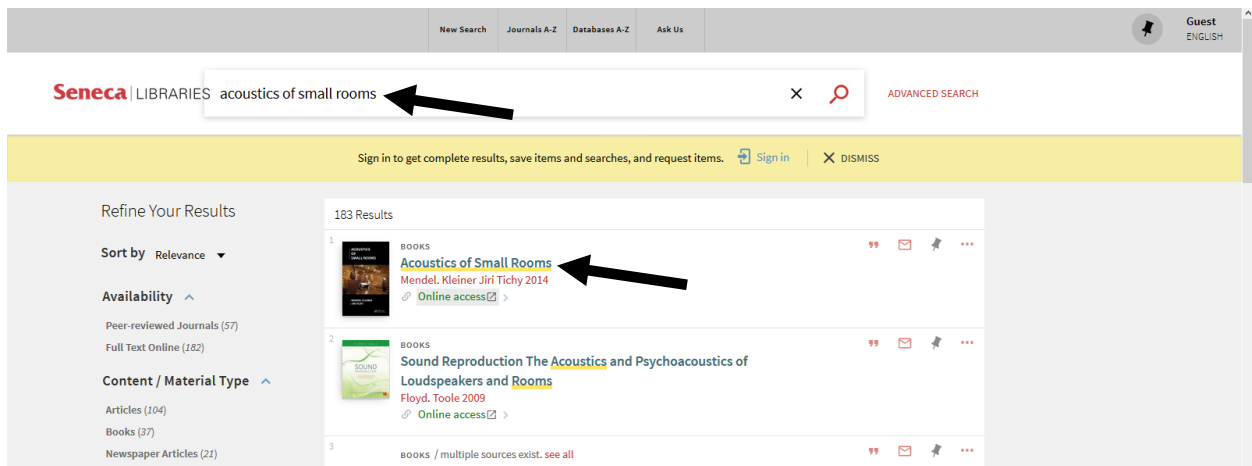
New Search | Journals A-Z | Databases A-Z | Ask Us

Guest
ENGLISH

Seneca | LIBRARIES

acoustics of small rooms

ADVANCED SEARCH

Sign in to get complete results, save items and searches, and request items. Sign in | DISMISS

Refine Your Results

Sort by Relevance

Availability

Peer-reviewed Journals (57)
Full Text Online (182)

Content / Material Type

Articles (104)
Books (37)
Newspaper Articles (21)

183 Results

1
ACOUSTICS OF SMALL ROOMS
BOOKS
Acoustics of Small Rooms
Mendel. Kleiner Jiri Tichy 2014
Online access

2
SOUND
BOOKS
Sound Reproduction The Acoustics and Psychoacoustics of Loudspeakers and Rooms
Floyd. Toole 2009
Online access

3
BOOKS / multiple sources exist. see all